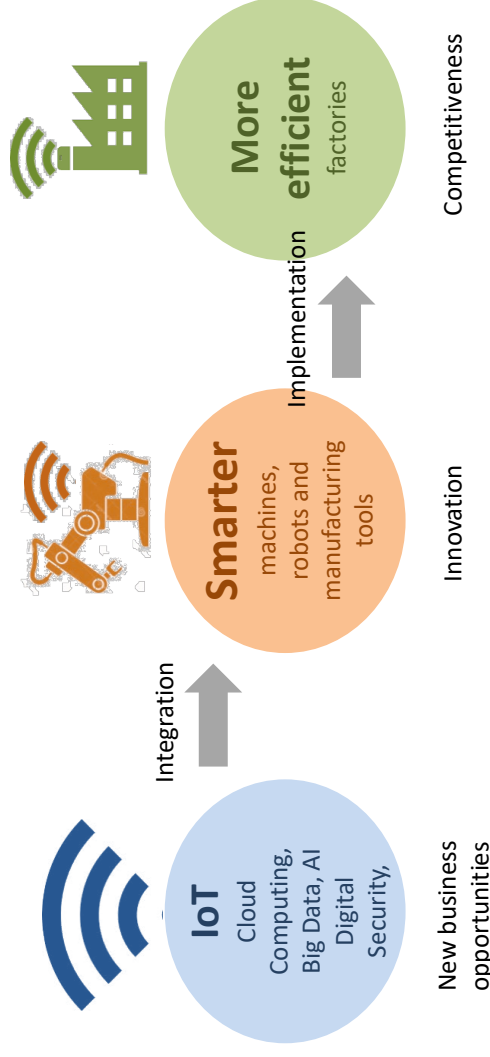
IoT
Cloud Computing, Big Data, AI Digital Security,

New business opportunities

Integration

Smarter
machines, robots and manufacturing tools

Innovation

Implementation

More efficient
factories

Competitiveness